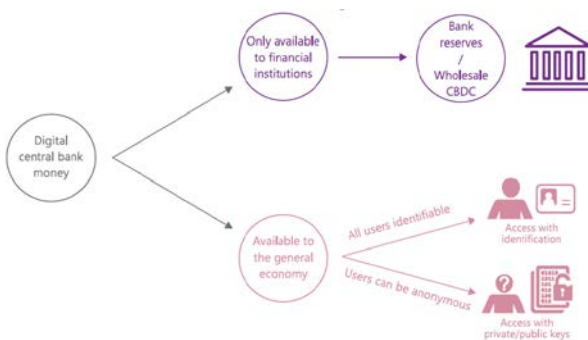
Digital central bank money

Only available to financial institutions

Bank reserves / Wholesale CBDC

Available to the general economy

All users identifiable

Access with identification

Users can be anonymous

Access with private/public keys